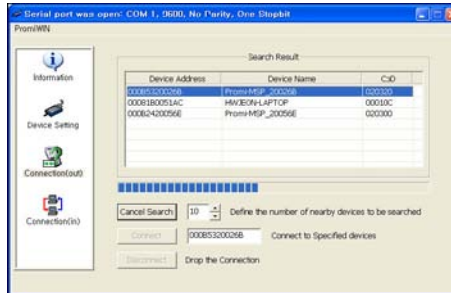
Serial port was open: COM 1, 9600, No Parity, One Stopbit

PromiWIN

Information

Device Setting

Connection(out)

Connection(in)

Search Result

| Device Address | Device Name | CoD |
|---|---|---|
| 000B5320026B | Promi-MSP_20026B | 020320 |
| 00081B0051AC | HWJEON-LAPTOP | 00010C |
| 000B2420056E | Promi-MSP_20056E | 020300 |

Cancel Search 10 Define the number of nearby devices to be searched

Connect 000B5320026B Connect to Specified devices

Disconnect Drop the Connection